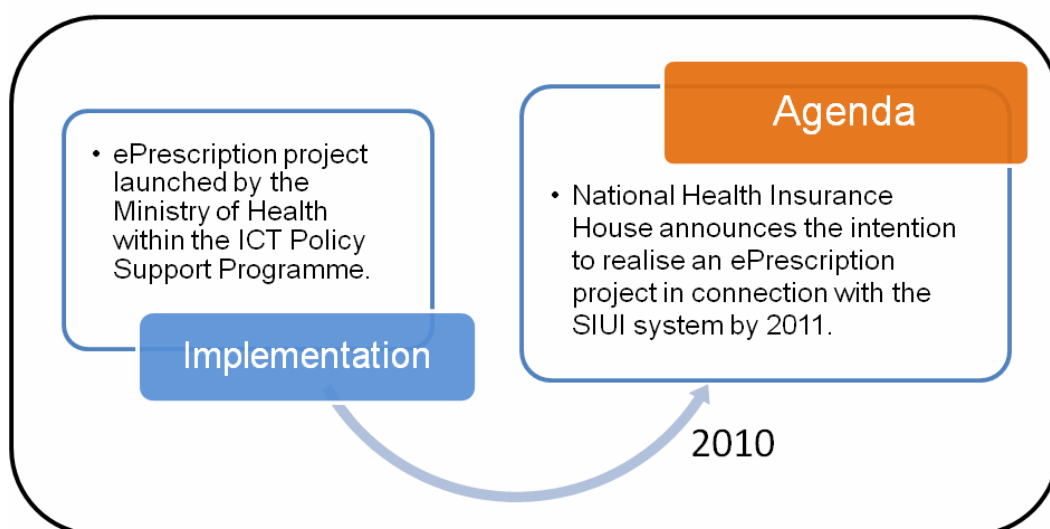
• ePrescription project launched by the Ministry of Health within the ICT Policy Support Programme.

Implementation

Agenda

• National Health Insurance House announces the intention to realise an ePrescription project in connection with the SIUI system by 2011.

2010